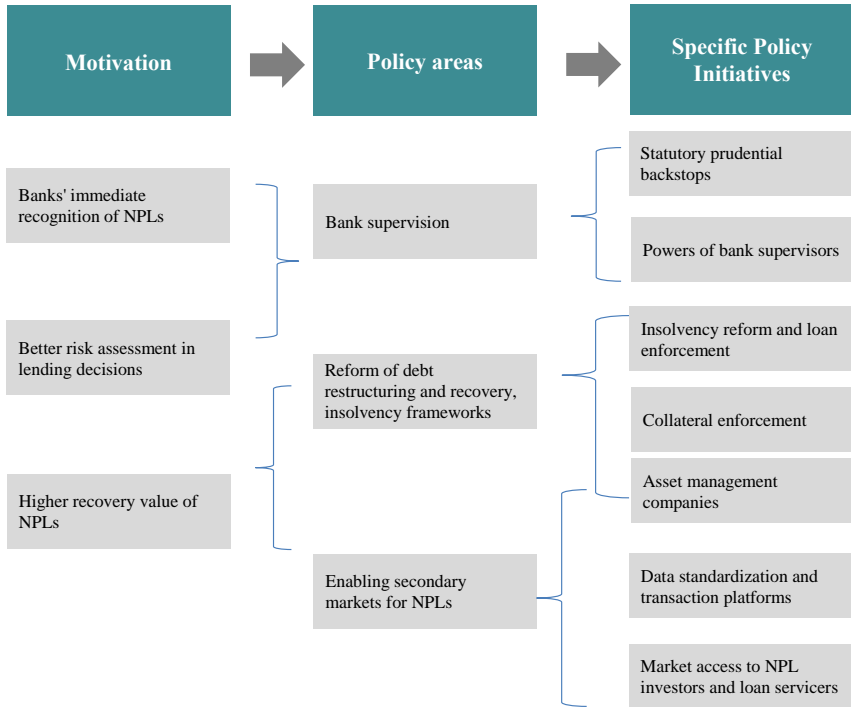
Motivation

Policy areas

Specific Policy Initiatives

Banks' immediate recognition of NPLs

Better risk assessment in lending decisions

Higher recovery value of NPLs

Bank supervision

Reform of debt restructuring and recovery, insolvency frameworks

Enabling secondary markets for NPLs

Statutory prudential backstops

Powers of bank supervisors

Insolvency reform and loan enforcement

Collateral enforcement

Asset management companies

Data standardization and transaction platforms

Market access to NPL investors and loan servicers